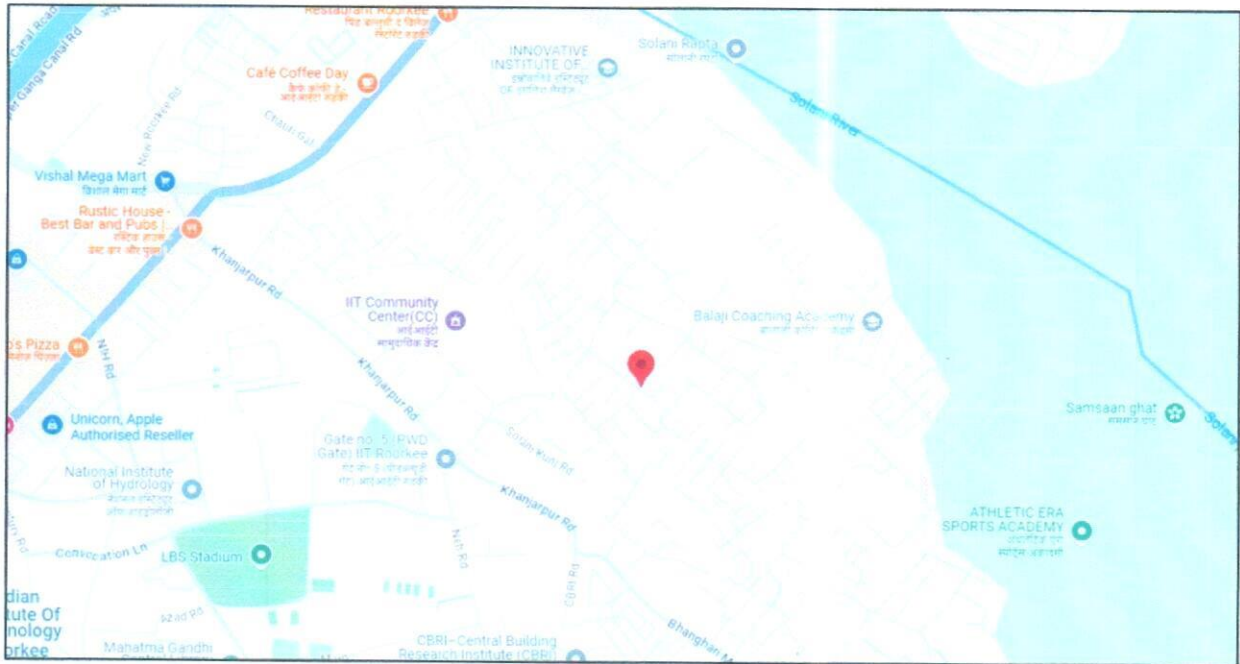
Canal Road
Upper Ganga Canal Rd
Restaurant Roorkee
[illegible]
Café Coffee Day
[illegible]
INNOVATIVE INSTITUTE OF...
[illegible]
Solani Rapta
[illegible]
Solani River
New Roorkee Rd
Chauli Gali
Vishal Mega Mart
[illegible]
Rustic House - Best Bar and Pubs |
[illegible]
Khanjarpur Rd
IIT Community Center(CC)
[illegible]
Balaji Coaching Academy
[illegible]
os Pizza
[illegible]
NH Rd
Khanjarpur Rd
Unicorn, Apple Authorised Reseller
Samsaan ghat
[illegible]
Solani
Gate no. 5 (PWD Gate) IIT Roorkee
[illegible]
Solani Kunj Rd
National Institute of Hydrology
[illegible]
Khanjarpur Rd
ATHLETIC ERA SPORTS ACADEMY
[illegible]
Convocation Ln
LBS Stadium
NH Rd
CBRI Rd
dian itute Of nology orkee
Azad Rd
Mahatma Gandhi
CBRI - Central Building Research Institute (CBRI)
Bhanghan M